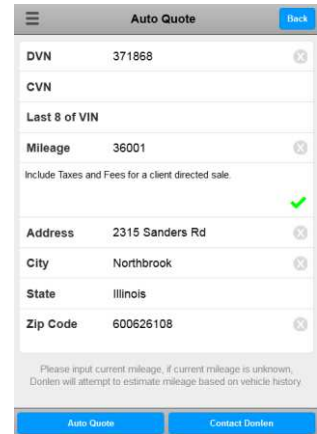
Auto Quote

Back

| DVN | 371868 |
|---|---|
| CVN | |
| Last 8 of VIN | |
| Mileage | 36001 |

Include Taxes and Fees for a client directed sale.

| Address | 2315 Sanders Rd |
|---|---|
| City | Northbrook |
| State | Illinois |
| Zip Code | 600626108 |

Please input current mileage, if current mileage is unknown, Donlen will attempt to estimate mileage based on vehicle history.

Auto Quote

Contact Donlen